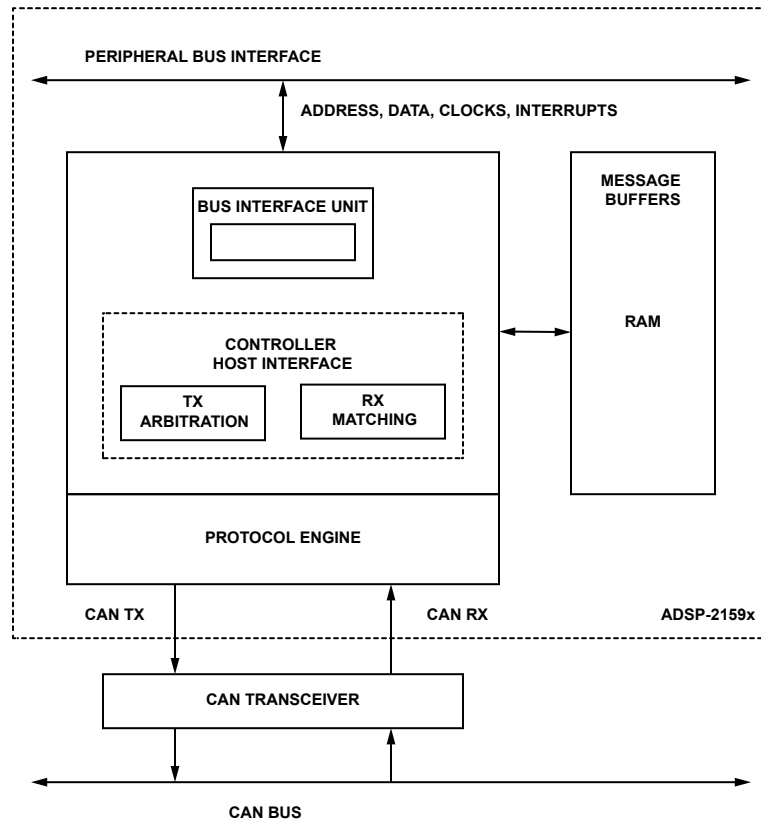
PERIPHERAL BUS INTERFACE

ADDRESS, DATA, CLOCKS, INTERRUPTS

BUS INTERFACE UNIT

MESSAGE BUFFERS

RAM

CONTROLLER HOST INTERFACE

TX ARBITRATION

RX MATCHING

PROTOCOL ENGINE

CAN TX

CAN RX

ADSP-2159x

CAN TRANSCEIVER

CAN BUS